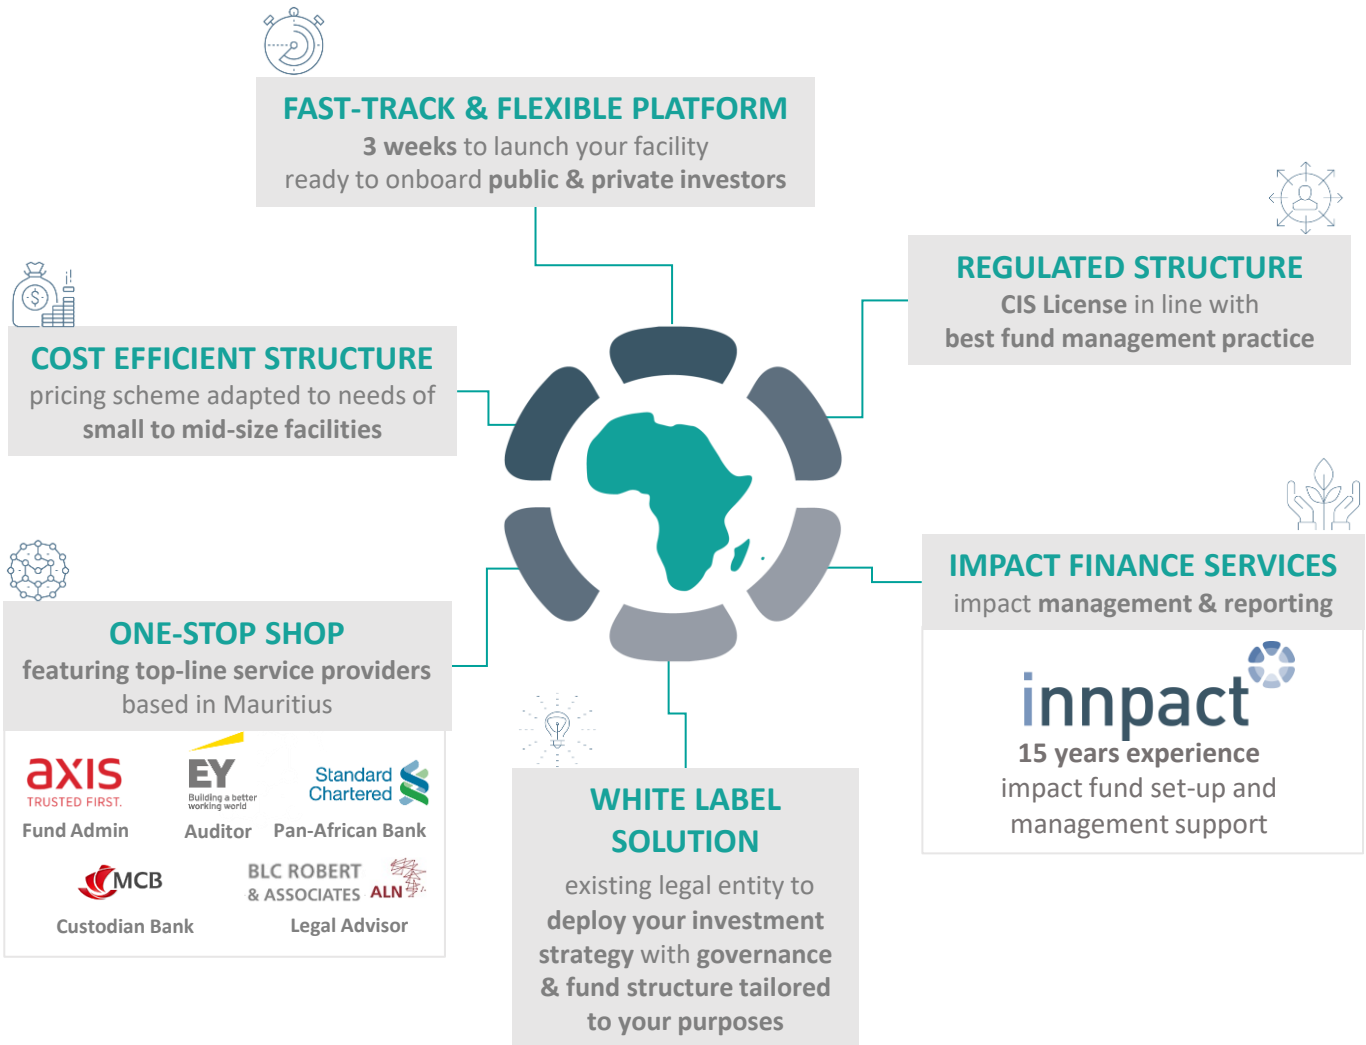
FAST-TRACK & FLEXIBLE PLATFORM
3 weeks to launch your facility ready to onboard public & private investors

REGULATED STRUCTURE
CIS License in line with best fund management practice

COST EFFICIENT STRUCTURE
pricing scheme adapted to needs of small to mid-size facilities

IMPACT FINANCE SERVICES
impact management & reporting

innpact
15 years experience
impact fund set-up and management support

ONE-STOP SHOP
featuring top-line service providers based in Mauritius

axis
TRUSTED FIRST.
Fund Admin

EY
Building a better working world
Auditor

Standard Chartered
Pan-African Bank

MCB
Custodian Bank

BLC ROBERT & ASSOCIATES ALN
Legal Advisor

WHITE LABEL SOLUTION
existing legal entity to deploy your investment strategy with governance & fund structure tailored to your purposes